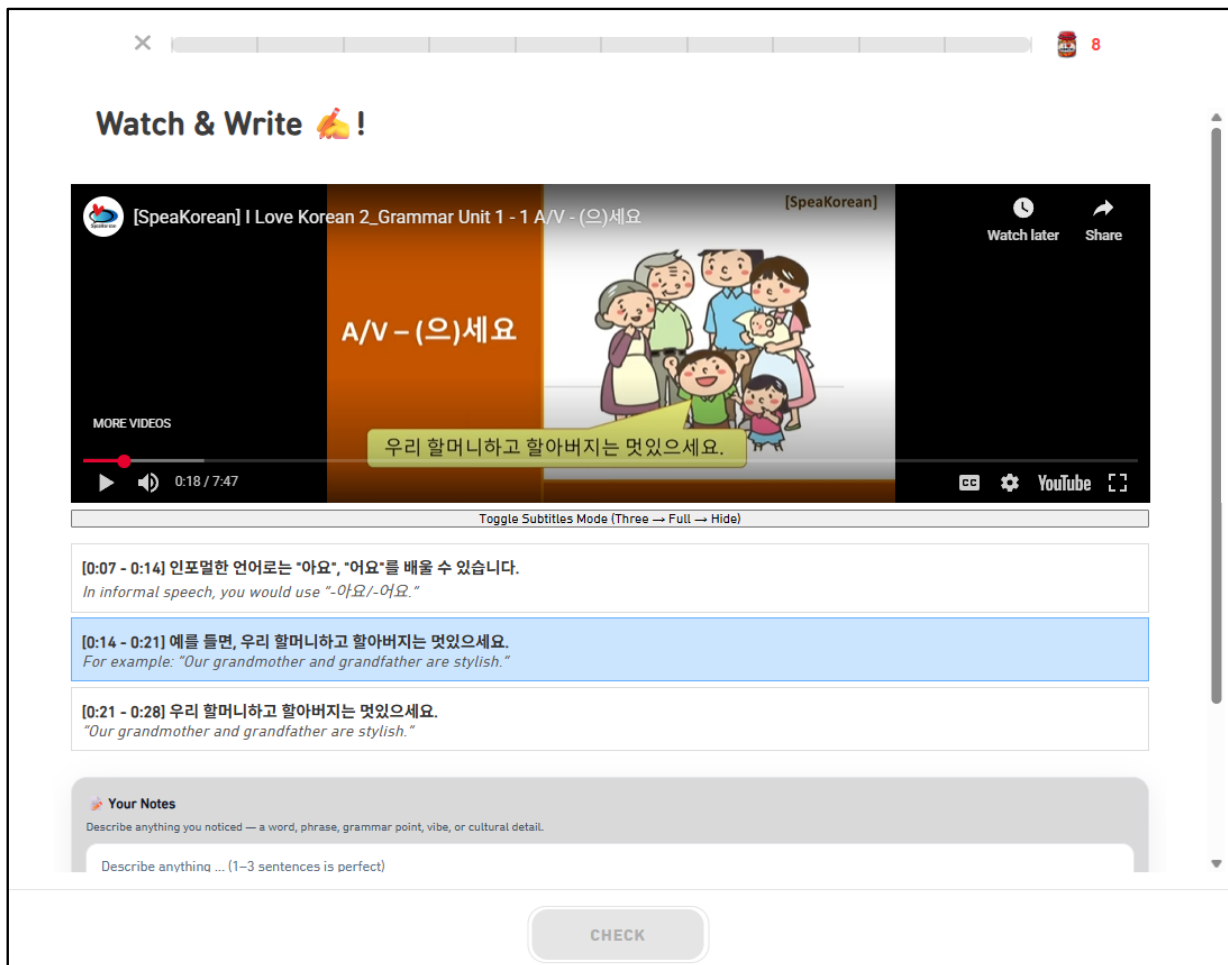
8

Watch & Write ✍️!

[SpeaKorean] I Love Korean 2_Grammar Unit 1 - 1 A/V - (으)세요

[SpeaKorean]

Watch later

Share

A/V – (으)세요

MORE VIDEOS

우리 할머니하고 할아버지는 멋있으세요.

0:18 / 7:47

YouTube

Toggle Subtitles Mode (Three → Full → Hide)

[0:07 - 0:14] 인포멀한 언어로는 "아요", "어요"를 배울 수 있습니다.
In informal speech, you would use "-아요/-어요."

[0:14 - 0:21] 예를 들면, 우리 할머니하고 할아버지는 멋있으세요.
For example: "Our grandmother and grandfather are stylish."

[0:21 - 0:28] 우리 할머니하고 할아버지는 멋있으세요.
"Our grandmother and grandfather are stylish."

Your Notes
Describe anything you noticed — a word, phrase, grammar point, vibe, or cultural detail.

Describe anything ... (1–3 sentences is perfect)

CHECK